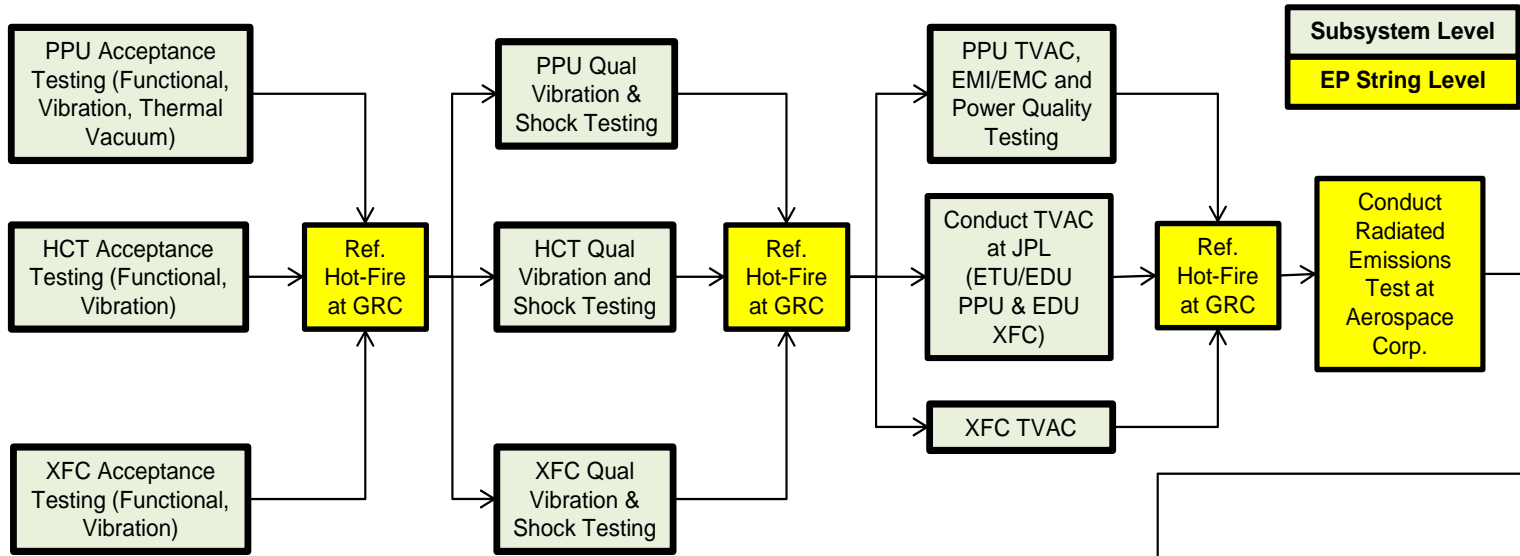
PPU Acceptance Testing (Functional, Vibration, Thermal Vacuum)

HCT Acceptance Testing (Functional, Vibration)

XFC Acceptance Testing (Functional, Vibration)

Ref. Hot-Fire at GRC

PPU Qual Vibration & Shock Testing

HCT Qual Vibration and Shock Testing

XFC Qual Vibration & Shock Testing

Ref. Hot-Fire at GRC

PPU TVAC, EMI/EMC and Power Quality Testing

Conduct TVAC at JPL (ETU/EDU PPU & EDU XFC)

XFC TVAC

Ref. Hot-Fire at GRC

Conduct Radiated Emissions Test at Aerospace Corp.

Subsystem Level

EP String Level